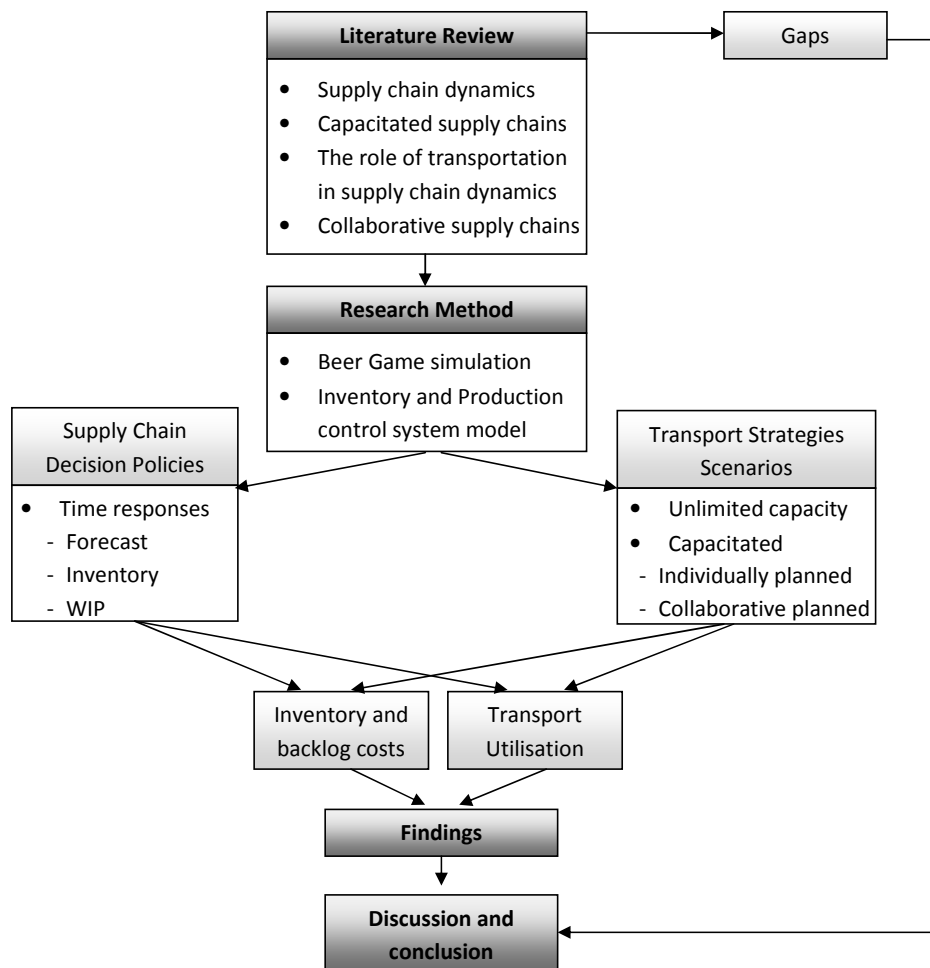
Literature Review

Gaps

• Supply chain dynamics
• Capacitated supply chains
• The role of transportation in supply chain dynamics
• Collaborative supply chains

Research Method

• Beer Game simulation
• Inventory and Production control system model

Supply Chain Decision Policies

• Time responses
- Forecast
- Inventory
- WIP

Transport Strategies Scenarios

• Unlimited capacity
• Capacitated
- Individually planned
- Collaborative planned

Inventory and backlog costs

Transport Utilisation

Findings

Discussion and conclusion